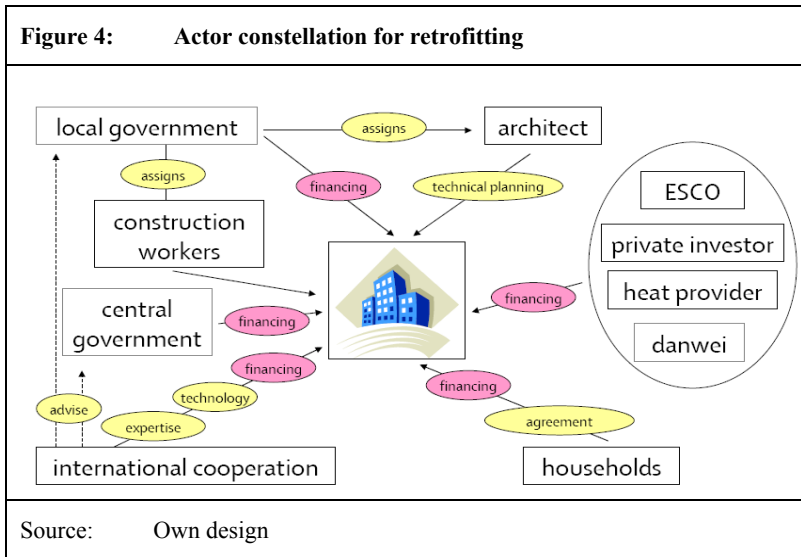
Figure 4: Actor constellation for retrofitting

local government

assigns

architect

assigns

financing

technical planning

construction workers

ESCO

private investor

heat provider

danwei

financing

central government

financing

financing

technology

advise

expertise

financing

agreement

international cooperation

households

Source: Own design